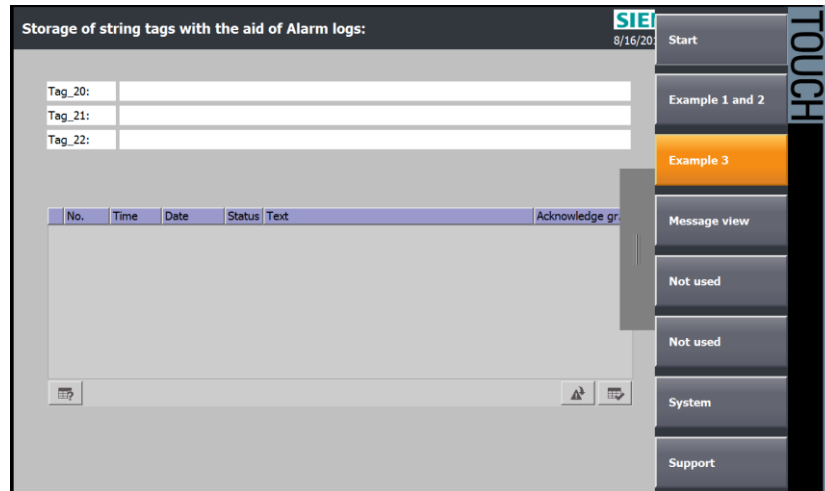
Storage of string tags with the aid of Alarm logs:

SIE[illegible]
8/16/20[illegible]

TOUCH

Tag_20:
Tag_21:
Tag_22:

| No. | Time | Date | Status | Text | Acknowledge gr. |
|---|---|---|---|---|---|

Start
Example 1 and 2
Example 3
Message view
Not used
Not used
System
Support